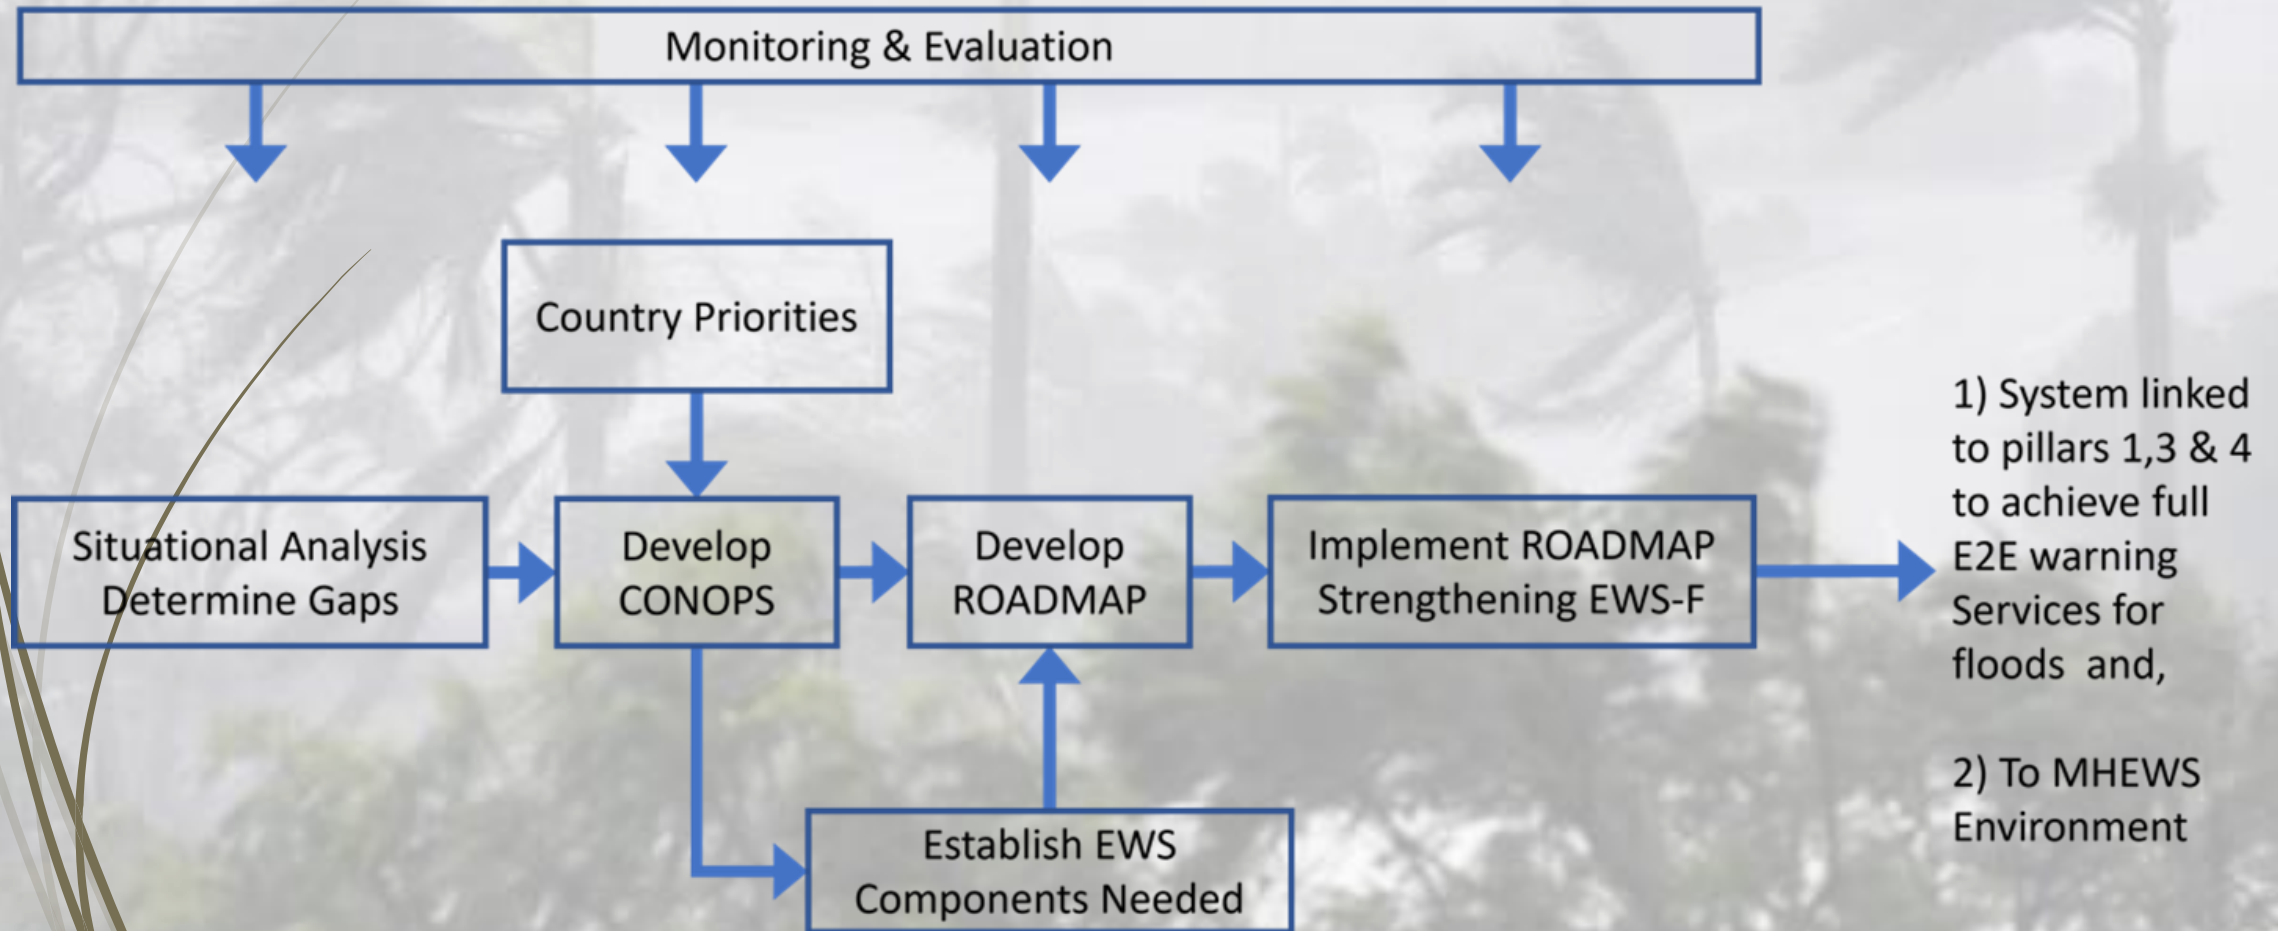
Monitoring & Evaluation

Country Priorities

Situational Analysis Determine Gaps

Develop CONOPS

Develop ROADMAP

Implement ROADMAP Strengthening EWS-F

Establish EWS Components Needed

1) System linked to pillars 1,3 & 4 to achieve full E2E warning Services for floods and,

2) To MHEWS Environment